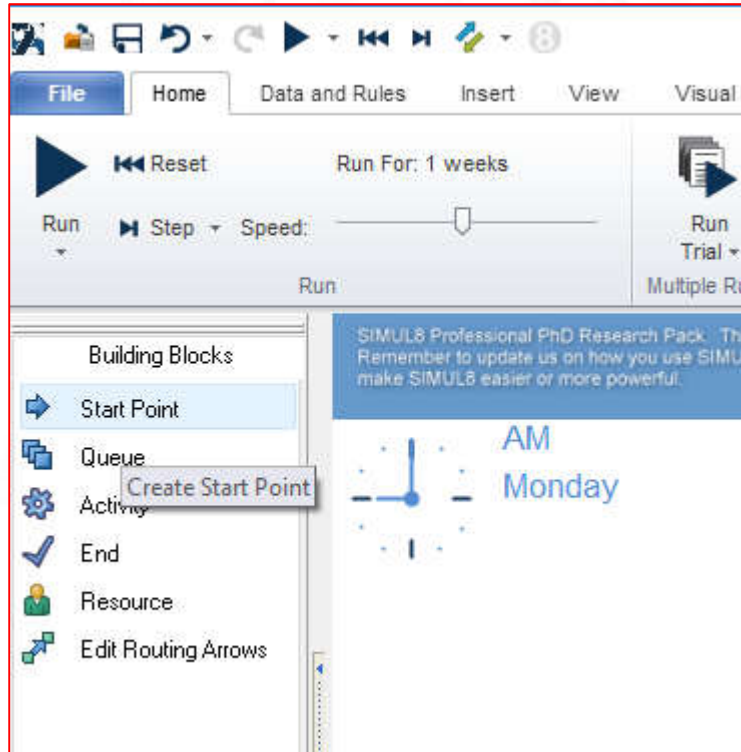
File Home Data and Rules Insert View Visual

Reset

Run For: 1 weeks

Run

Step Speed:

Run

Run Trial

Multiple R

Building Blocks

Start Point

Queue

Create Start Point

Activity

End

Resource

Edit Routing Arrows

SIMUL8 Professional PhD Research Pack. Th
Remember to update us on how you use SIMU
make SIMUL8 easier or more powerful.

AM
Monday